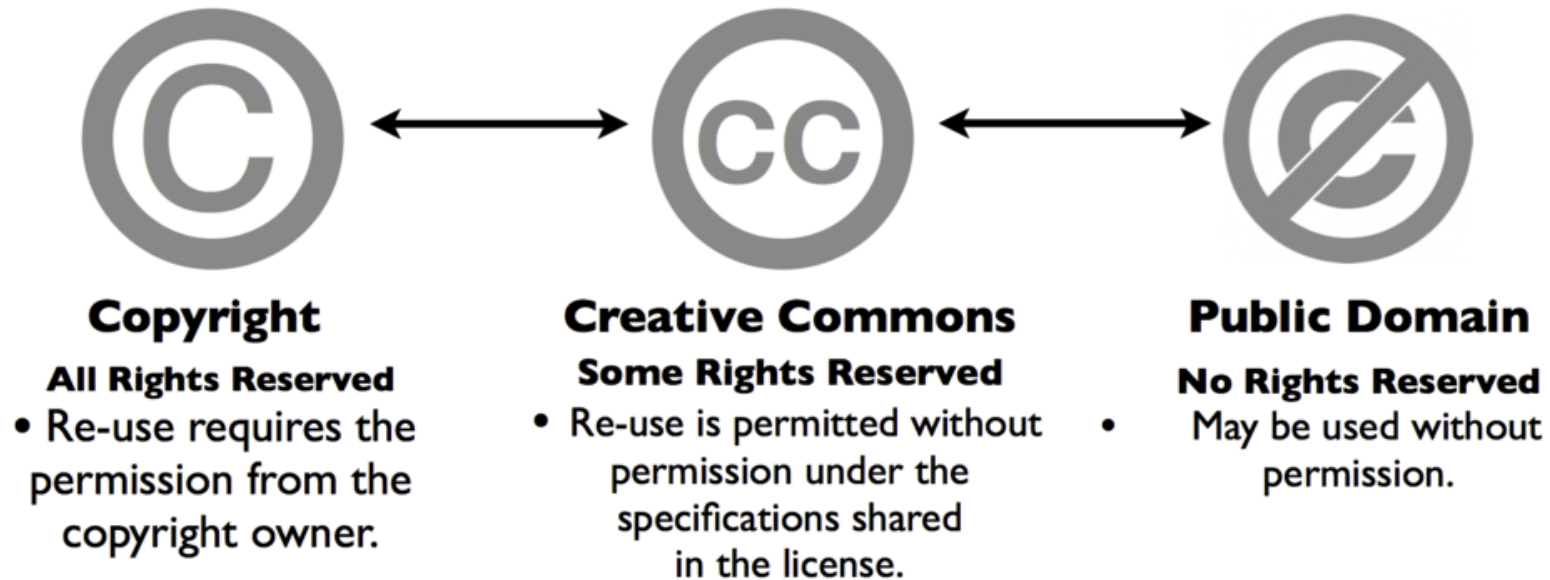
C

cc

Copyright
All Rights Reserved
• Re-use requires the permission from the copyright owner.

Creative Commons
Some Rights Reserved
• Re-use is permitted without permission under the specifications shared in the license.

Public Domain
No Rights Reserved
• May be used without permission.